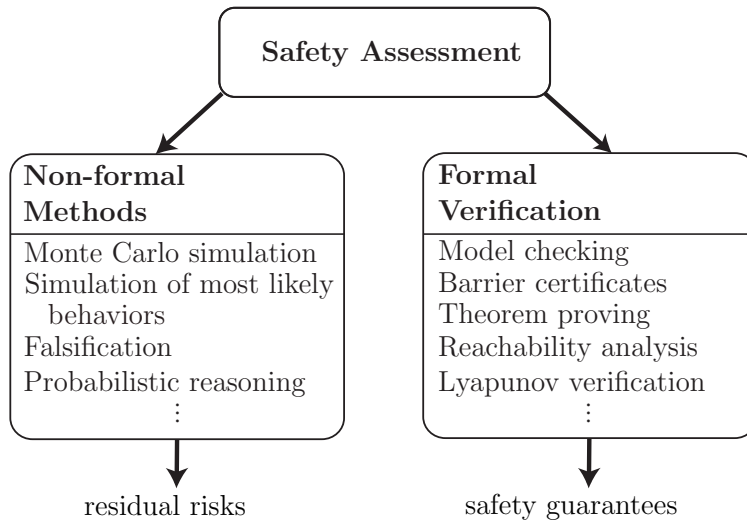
Safety Assessment

Non-formal Methods

Monte Carlo simulation
Simulation of most likely behaviors
Falsification
Probabilistic reasoning
$\vdots$

residual risks

Formal Verification

Model checking
Barrier certificates
Theorem proving
Reachability analysis
Lyapunov verification
$\vdots$

safety guarantees